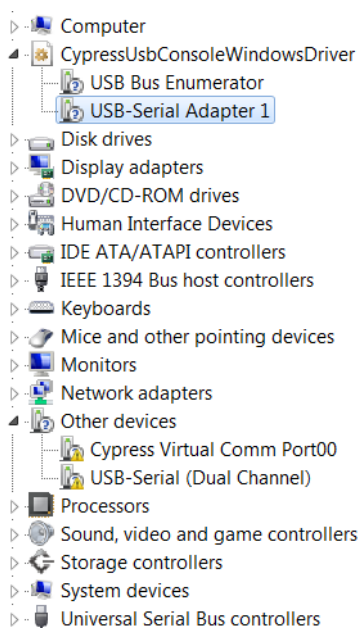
Computer
CypressUsbConsoleWindowsDriver
USB Bus Enumerator
USB-Serial Adapter 1
Disk drives
Display adapters
DVD/CD-ROM drives
Human Interface Devices
IDE ATA/ATAPI controllers
IEEE 1394 Bus host controllers
Keyboards
Mice and other pointing devices
Monitors
Network adapters
Other devices
Cypress Virtual Comm Port00
USB-Serial (Dual Channel)
Processors
Sound, video and game controllers
Storage controllers
System devices
Universal Serial Bus controllers